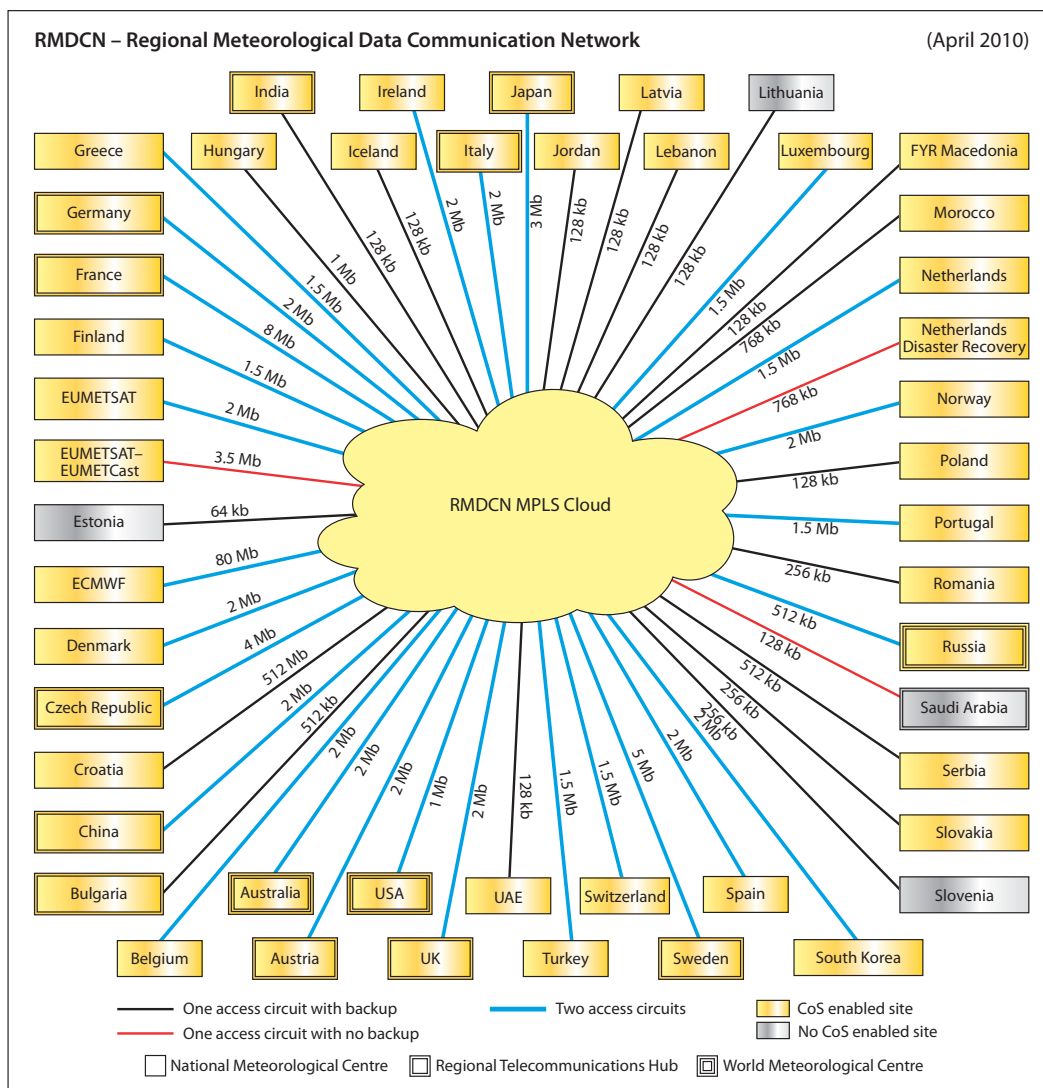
RMDCN – Regional Meteorological Data Communication Network

(April 2010)

India
Ireland
Japan
Latvia
Lithuania
Greece
Hungary
Iceland
Italy
Jordan
Lebanon
Luxembourg
FYR Macedonia
Germany
Morocco
France
Netherlands
Finland
Netherlands Disaster Recovery
EUMETSAT
Norway
EUMETSAT–EUMETCast
Poland
Estonia
Portugal
ECMWF
Romania
Denmark
Russia
Czech Republic
Saudi Arabia
Croatia
Serbia
China
Slovakia
Bulgaria
Australia
USA
UAE
Switzerland
Spain
Slovenia
Belgium
Austria
UK
Turkey
Sweden
South Korea

RMDCN MPLS Cloud

1 Mb
128 kb
128 kb
2 Mb
2 Mb
3 Mb
128 kb
128 kb
128 kb
128 kb
1.5 Mb
1.5 Mb
2 Mb
8 Mb
1.5 Mb
128 kb
768 kb
1.5 Mb
768 kb
2 Mb
2 Mb
3.5 Mb
128 kb
64 kb
1.5 Mb
80 Mb
256 kb
2 Mb
512 kb
4 Mb
128 kb
512 Mb
512 kb
2 Mb
256 kb
512 kb
256 kb
2 Mb
2 Mb
2 Mb
2 Mb
2 Mb
1 Mb
2 Mb
128 kb
1.5 Mb
1.5 Mb
5 Mb
2 Mb

One access circuit with backup
One access circuit with no backup
Two access circuits
CoS enabled site
No CoS enabled site
National Meteorological Centre
Regional Telecommunications Hub
World Meteorological Centre